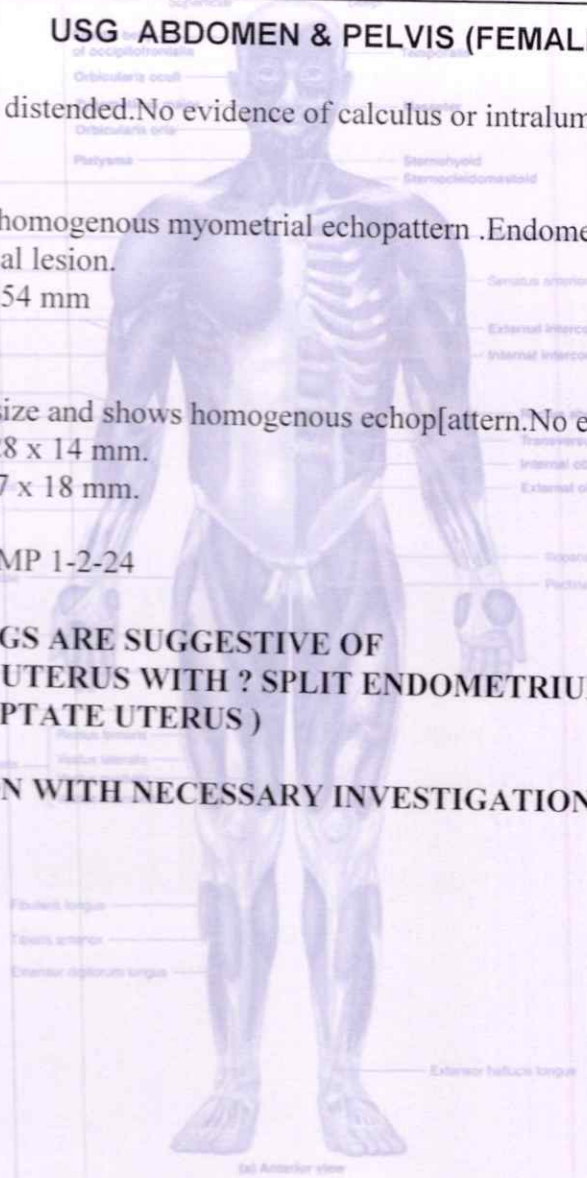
USG ABDOMEN & PELVIS (FEMAL

distended.No evidence of calculus or intralum

homogenous myometrial echopattern .Endome
al lesion.
54 mm

size and shows homogenous echop[attern.No e
28 x 14 mm.
7 x 18 mm.

MP 1-2-24

GS ARE SUGGESTIVE OF
UTERUS WITH ? SPLIT ENDOMETRIU
PTATE UTERUS )

N WITH NECESSARY INVESTIGATION

Occipitofrontalis
Orbicularis oculi
Orbicularis oris
Platysma
Temporalis
Masseter
Sternohyoid
Sternocleidomastoid
Serratus anterior
External intercostals
Internal intercostals
Transversus
Internal oblique
External oblique
Iliopsoas
Pectineus
Rectus femoris
Vastus lateralis
Fibularis longus
Tibialis anterior
Extensor digitorum longus
Extensor hallucis longus
(a) Anterior view